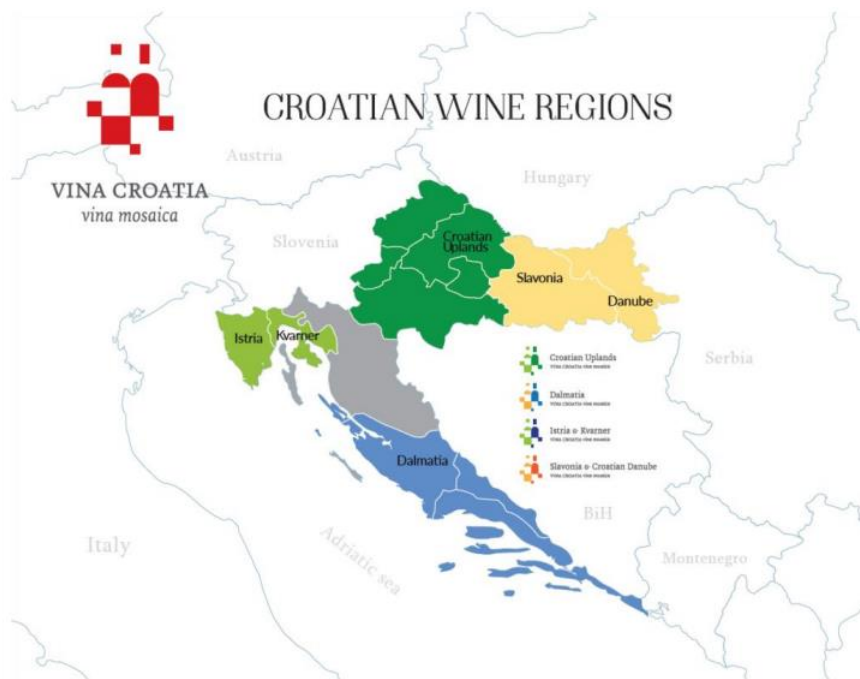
CROATIAN WINE REGIONS

VINA CROATIA
vina mosaica

Austria

Hungary

Slovenia

Croatian Uplands

Slavonia

Danube

Istria

Kvarner

Serbia

Croatian Uplands
VINA CROATIA vina mosaica

Dalmatia
VINA CROATIA vina mosaica

Istria & Kvarner
VINA CROATIA vina mosaica

Slavonia & Croatian Danube
VINA CROATIA vina mosaica

Dalmatia

BiH

Italy

Adriatic sea

Montenegro